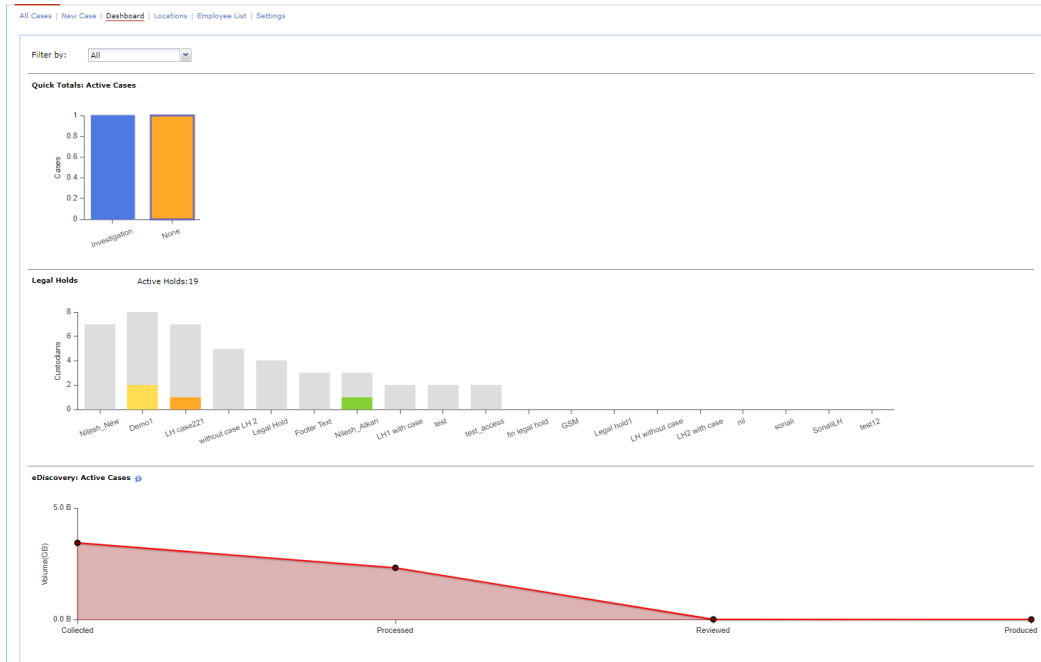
All Cases | New Case | Dashboard | Locations | Employee List | Settings

Filter by: All

Quick Totals: Active Cases

Cases
1
0.8
0.6
0.4
0.2
0
Investigation
None

Legal Holds Active Holds:19

Custodians
8
6
4
2
0
Nilesh_New
Demo1
LH case221
without case LH 2
Legal Hold
Footer Text
Nilesh_Alkari
LH1 with case
test
test_access
fin legal hold
GSM
Legal hold1
LH without case
LH2 with case
nil
sonali
SonaliLH
test12

eDiscovery: Active Cases

Volume(GB)
5.0 B
0.0 B
Collected
Processed
Reviewed
Produced